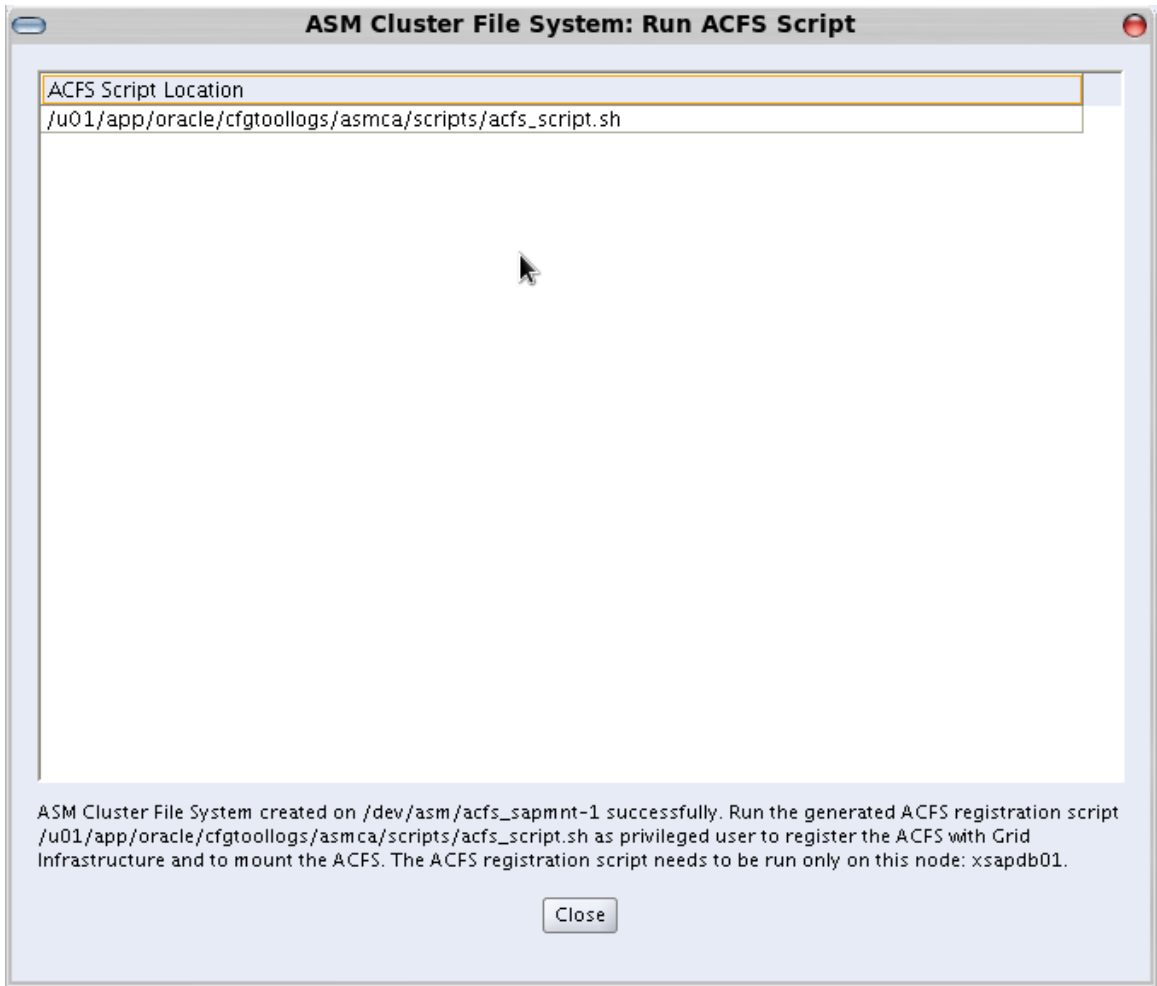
ASM Cluster File System: Run ACFS Script

| ACFS Script Location |
|---|
| /u01/app/oracle/cfgtoollogs/asmca/scripts/acfs_script.sh |

ASM Cluster File System created on /dev/asm/acfs_sapmnt-1 successfully. Run the generated ACFS registration script /u01/app/oracle/cfgtoollogs/asmca/scripts/acfs_script.sh as privileged user to register the ACFS with Grid Infrastructure and to mount the ACFS. The ACFS registration script needs to be run only on this node: xsapdb01.

Close